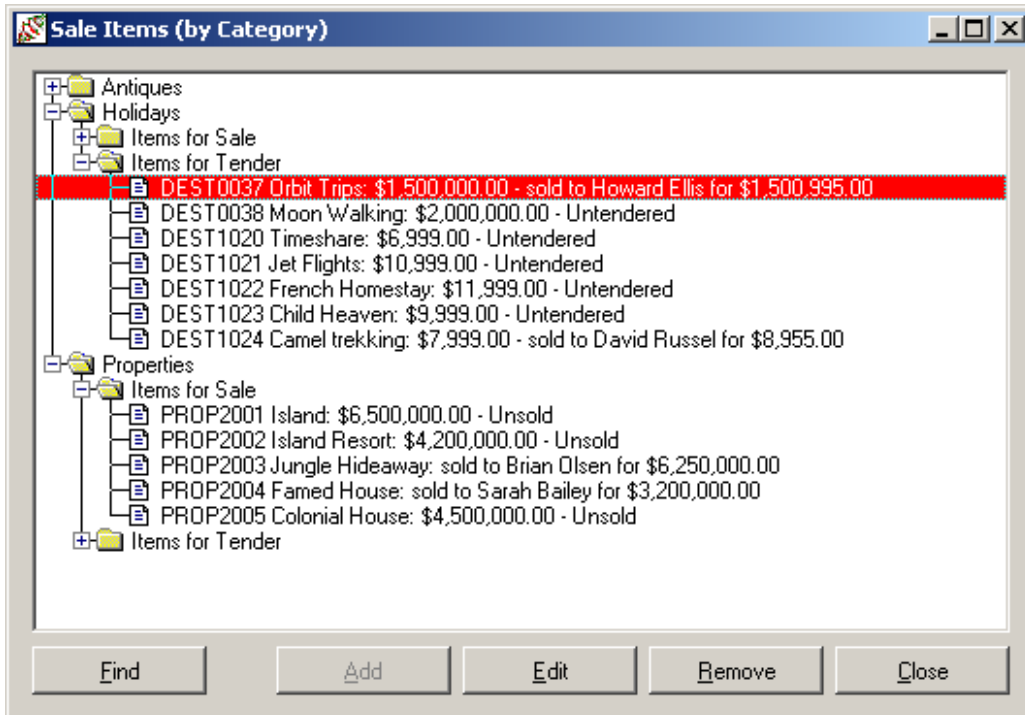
Sale Items (by Category)

Antiques
Holidays
Items for Sale
Items for Tender
DEST0037 Orbit Trips: $1,500,000.00 - sold to Howard Ellis for $1,500,995.00
DEST0038 Moon Walking: $2,000,000.00 - Untendered
DEST1020 Timeshare: $6,999.00 - Untendered
DEST1021 Jet Flights: $10,999.00 - Untendered
DEST1022 French Homestay: $11,999.00 - Untendered
DEST1023 Child Heaven: $9,999.00 - Untendered
DEST1024 Camel trekking: $7,999.00 - sold to David Russel for $8,955.00
Properties
Items for Sale
PROP2001 Island: $6,500,000.00 - Unsold
PROP2002 Island Resort: $4,200,000.00 - Unsold
PROP2003 Jungle Hideaway: sold to Brian Olsen for $6,250,000.00
PROP2004 Famed House: sold to Sarah Bailey for $3,200,000.00
PROP2005 Colonial House: $4,500,000.00 - Unsold
Items for Tender

Find Add Edit Remove Close